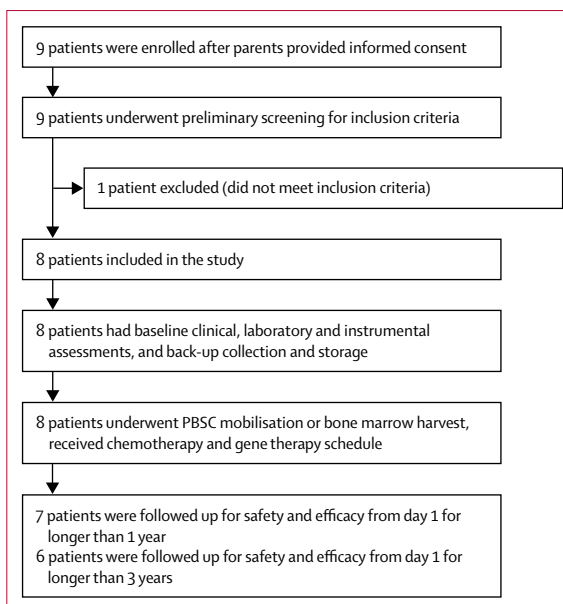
9 patients were enrolled after parents provided informed consent

9 patients underwent preliminary screening for inclusion criteria

1 patient excluded (did not meet inclusion criteria)

8 patients included in the study

8 patients had baseline clinical, laboratory and instrumental assessments, and back-up collection and storage

8 patients underwent PBSC mobilisation or bone marrow harvest, received chemotherapy and gene therapy schedule

7 patients were followed up for safety and efficacy from day 1 for longer than 1 year
6 patients were followed up for safety and efficacy from day 1 for longer than 3 years